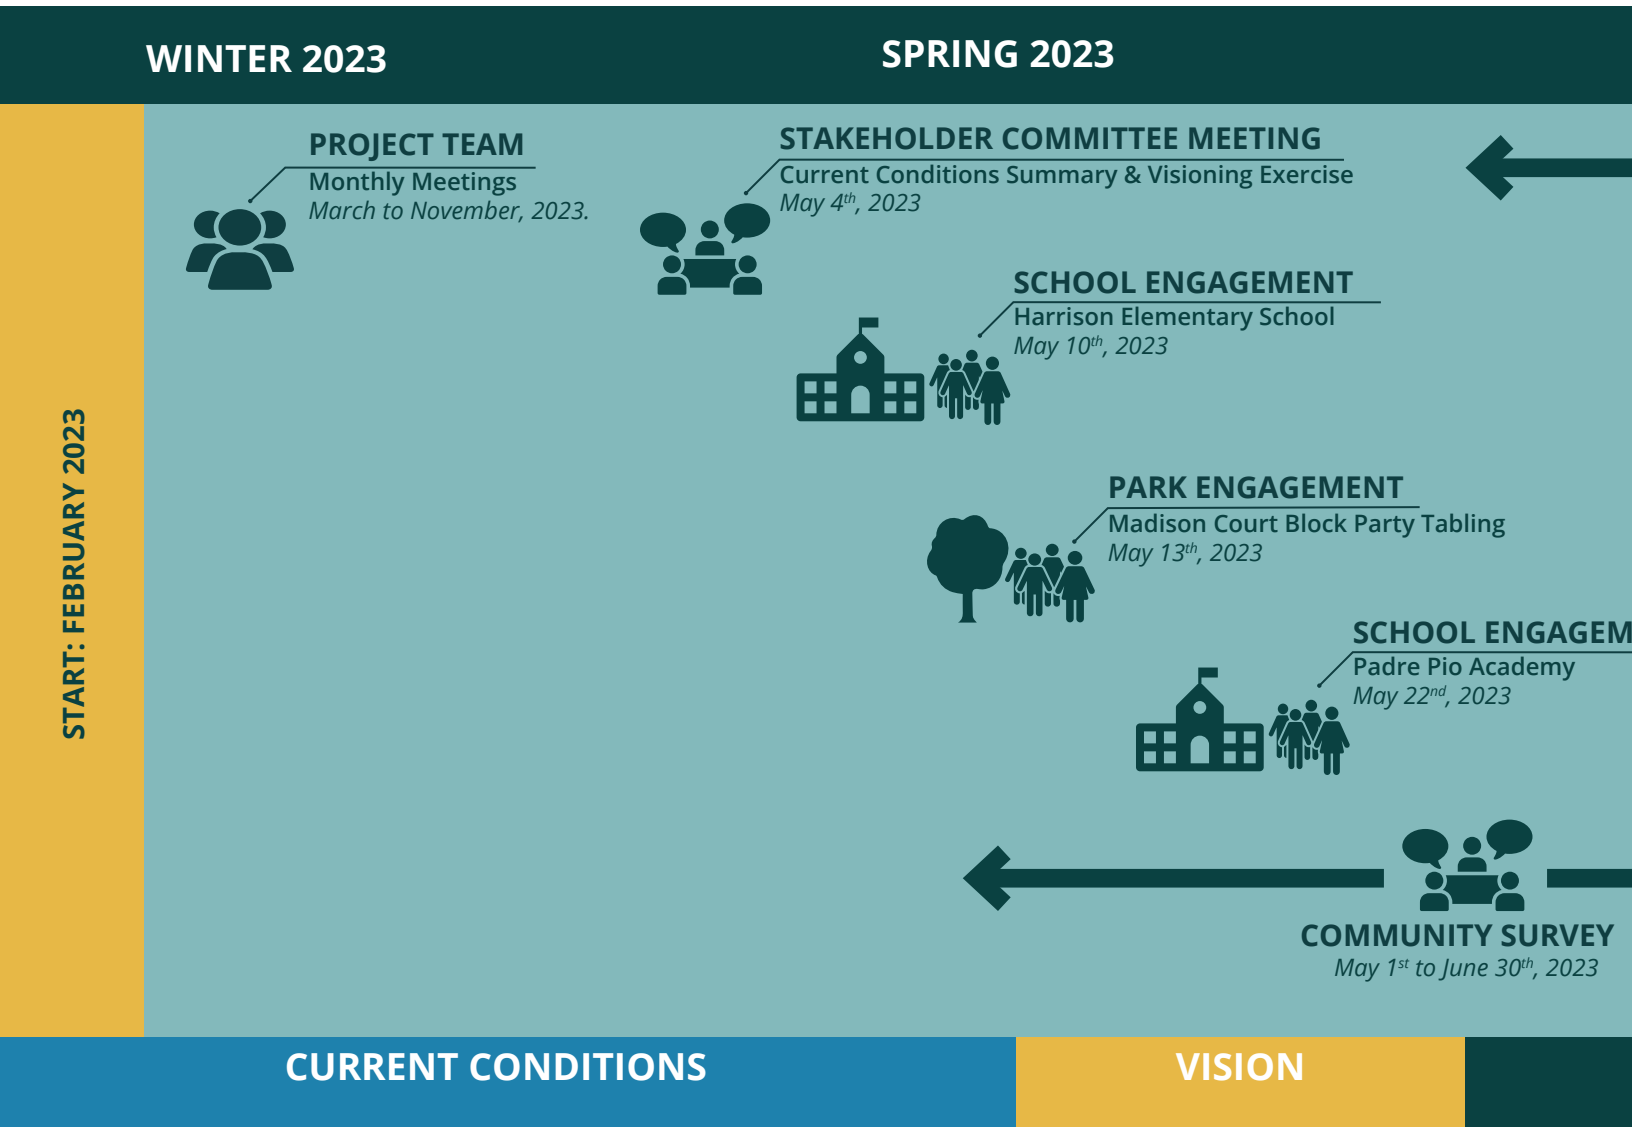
WINTER 2023

SPRING 2023

START: FEBRUARY 2023

PROJECT TEAM
Monthly Meetings
March to November, 2023.

STAKEHOLDER COMMITTEE MEETING
Current Conditions Summary & Visioning Exercise
May $4^{th}$, 2023

SCHOOL ENGAGEMENT
Harrison Elementary School
May $10^{th}$, 2023

PARK ENGAGEMENT
Madison Court Block Party Tabling
May $13^{th}$, 2023

SCHOOL ENGAGEM
Padre Pio Academy
May $22^{nd}$, 2023

COMMUNITY SURVEY
May $1^{st}$ to June $30^{th}$, 2023

CURRENT CONDITIONS

VISION